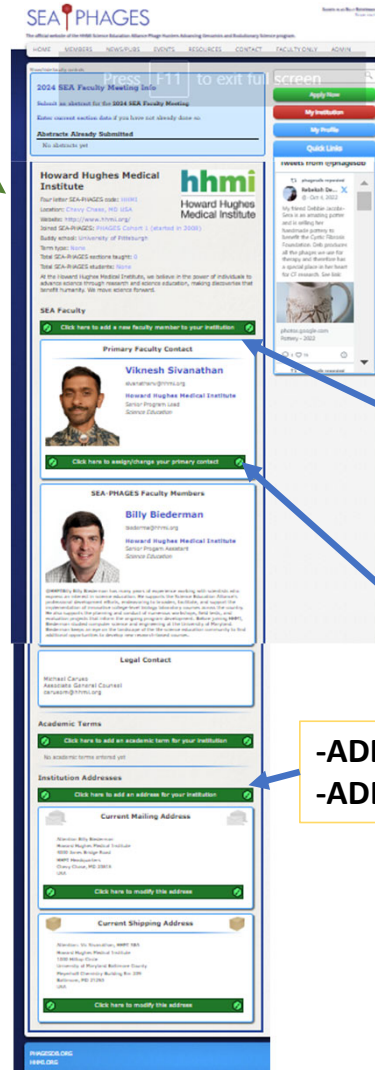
SEA PHAGES

The official website of the HHMI Science Education Alliance-Phage Hunters Advancing Genomics and Evolutionary Science program.

HOME MEMBERS NEWS/PUBS EVENTS RESOURCES CONTACT FACULTY ONLY ADMIN

Press F11 to exit full screen

2024 SEA Faculty Meeting Info

Submit an abstract for the 2024 SEA Faculty Meeting

Enter current section data if you have not already done so

Abstracts Already Submitted

No abstracts yet

Apply Now

My Institution

My Profile

Quick Links

Tweets from @phagesdb

Rebekah De... · Oct 4, 2022

My friend Debbie Jacobs-Sera is an amazing potter and is selling her handmade pottery to benefit the Cystic Fibrosis Foundation. Deb produces all the phages we use for therapy and therefore has a special place in her heart for CF research. See link:

photos.google.com
Pottery – 2022

Howard Hughes Medical Institute

hhmi
Howard Hughes Medical Institute

Four letter SEA-PHAGES code: HHMI
Location: Chevy Chase, MD USA
Website: http://www.hhmi.org
Joined SEA-PHAGES: PHAGES Cohort 1 (started in 2008)
Buddy school: University of Pittsburgh
Term type: None
Total SEA-PHAGES sections taught: 0
Total SEA-PHAGES students: None

At the Howard Hughes Medical Institute, we believe in the power of individuals to advance science through research and science education, making discoveries that benefit humanity. We move science forward.

SEA Faculty

Click here to add a new faculty member to your institution

Primary Faculty Contact

Viknesh Sivanathan
sivanathanv@hhmi.org
Howard Hughes Medical Institute
Senior Program Lead
Science Education

Click here to assign/change your primary contact

SEA-PHAGES Faculty Members

Billy Biederman
biedermanb@hhmi.org
Howard Hughes Medical Institute
Senior Program Assistant
Science Education

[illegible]

Legal Contact

Michael Caruso
Associate General Counsel
carusom@hhmi.org

Academic Terms

Click here to add an academic term for your institution

No academic terms entered yet

Institution Addresses

Click here to add an address for your institution

Current Mailing Address

Attention: Billy Biederman
Howard Hughes Medical Institute
4000 Jones Bridge Road
HHMI Headquarters
Chevy Chase, MD 20815
USA

Click here to modify this address

Current Shipping Address

Attention: Vic Sivanathan, HHMI SEA
Howard Hughes Medical Institute
1000 Hilltop Circle
University of Maryland Baltimore County
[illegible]
Baltimore, MD 21250
USA

Click here to modify this address

-ADI
-ADI

PHAGESDB.ORG
HHMI.ORG